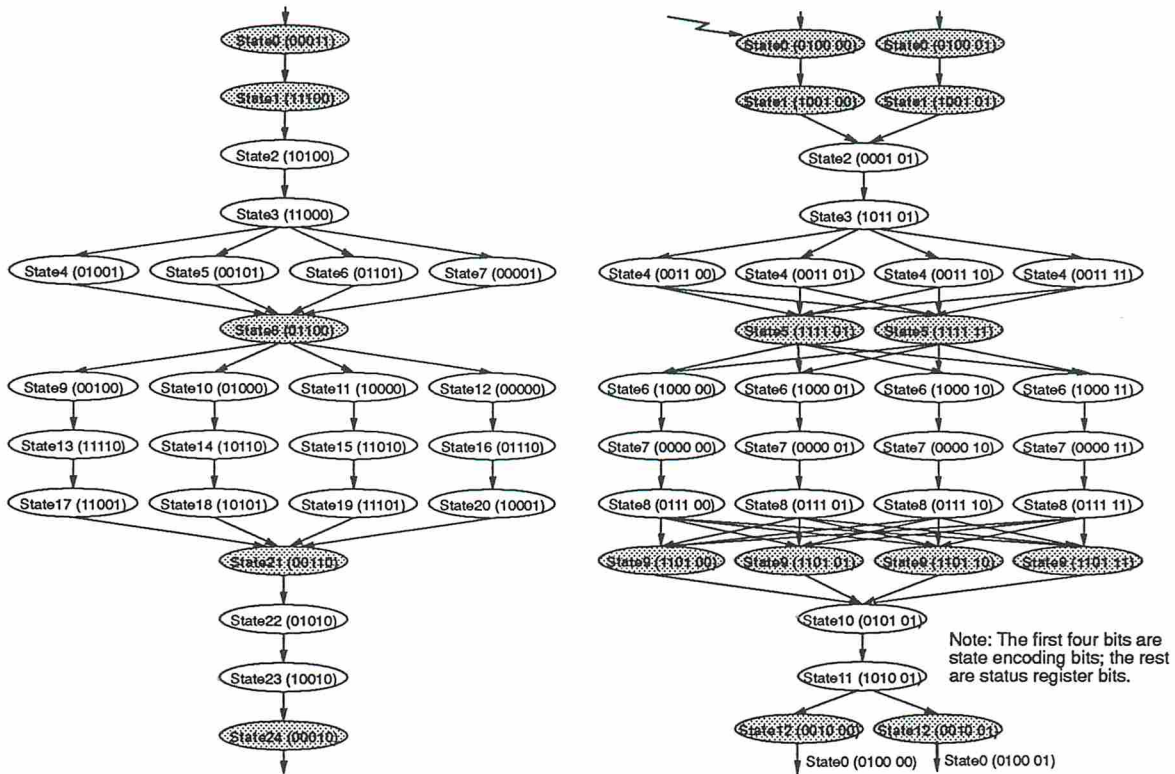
State0 (00011)
State1 (11100)
State2 (10100)
State3 (11000)
State4 (01001) State5 (00101) State6 (01101) State7 (00001)
State8 (01100)
State9 (00100) State10 (01000) State11 (10000) State12 (00000)
State13 (11110) State14 (10110) State15 (11010) State16 (01110)
State17 (11001) State18 (10101) State19 (11101) State20 (10001)
State21 (00110)
State22 (01010)
State23 (10010)
State24 (00010)

State0 (0100 00) State0 (0100 01)
State1 (1001 00) State1 (1001 01)
State2 (0001 01)
State3 (1011 01)
State4 (0011 00) State4 (0011 01) State4 (0011 10) State4 (0011 11)
State5 (1111 01) State5 (1111 11)
State6 (1000 00) State6 (1000 01) State6 (1000 10) State6 (1000 11)
State7 (0000 00) State7 (0000 01) State7 (0000 10) State7 (0000 11)
State8 (0111 00) State8 (0111 01) State8 (0111 10) State8 (0111 11)
State9 (1101 00) State9 (1101 01) State9 (1101 10) State9 (1101 11)
State10 (0101 01)
State11 (1010 01)
State12 (0010 00) State12 (0010 01)
State0 (0100 00) State0 (0100 01)

Note: The first four bits are state encoding bits; the rest are status register bits.